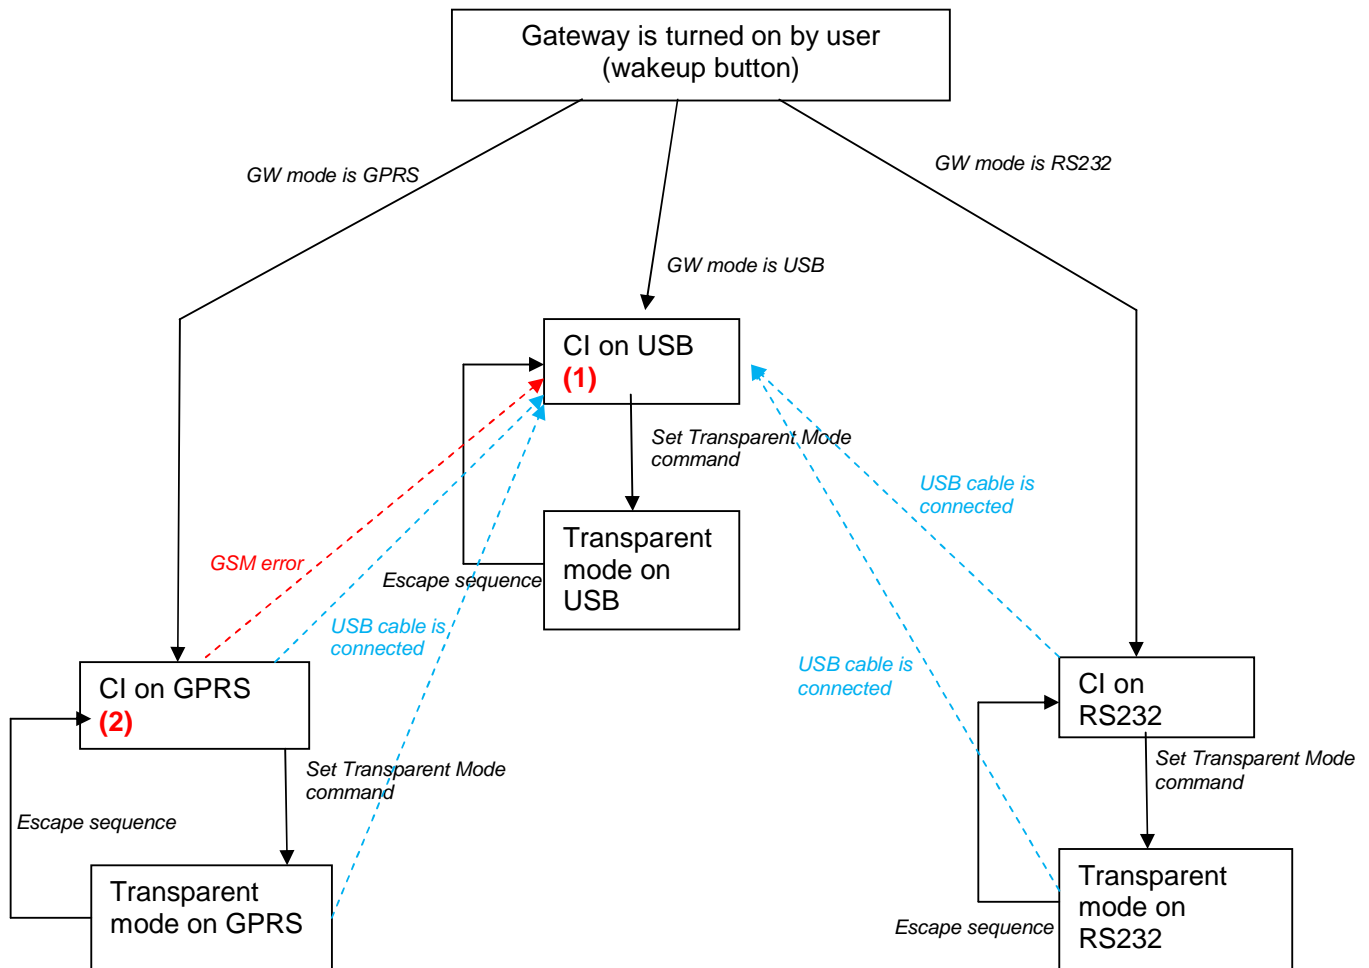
Gateway is turned on by user (wakeup button)

GW mode is GPRS

GW mode is USB

GW mode is RS232

CI on USB
(1)

Set Transparent Mode command

Transparent mode on USB

Escape sequence

USB cable is connected

GSM error

USB cable is connected

USB cable is connected

CI on GPRS
(2)

Set Transparent Mode command

Escape sequence

Transparent mode on GPRS

CI on RS232

Set Transparent Mode command

Transparent mode on RS232

Escape sequence